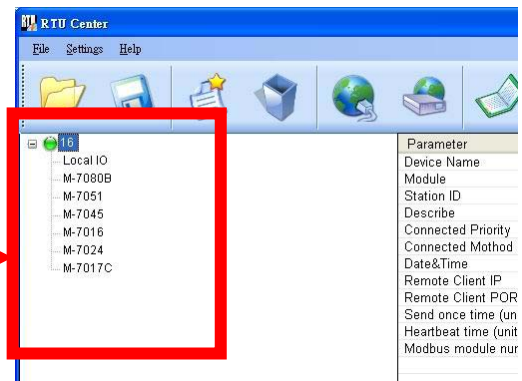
RTU Center

File Settings Help

16
Local IO
M-7080B
M-7051
M-7045
M-7016
M-7024
M-7017C

Parameter
Device Name
Module
Station ID
Describe
Connected Priority
Connected Mothod
Date&Time
Remote Client IP
Remote Client POR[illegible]
Send once time (un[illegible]
Heartbeat time (unit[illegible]
Modbus module nu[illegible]